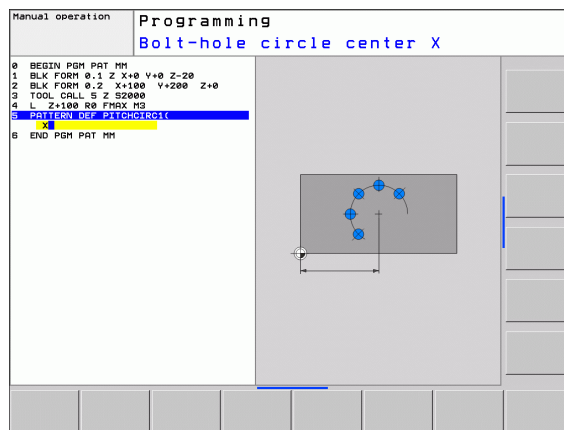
Manual operation

Programming

Bolt-hole circle center X

0 BEGIN PGM PAT MM
1 BLK FORM 0.1 Z X+0 Y+0 Z-20
2 BLK FORM 0.2 X+100 Y+200 Z+0
3 TOOL CALL 5 Z S2000
4 L Z+100 R0 FMAX M3
5 PATTERN DEF PITCHCIRC1(
X
6 END PGM PAT MM